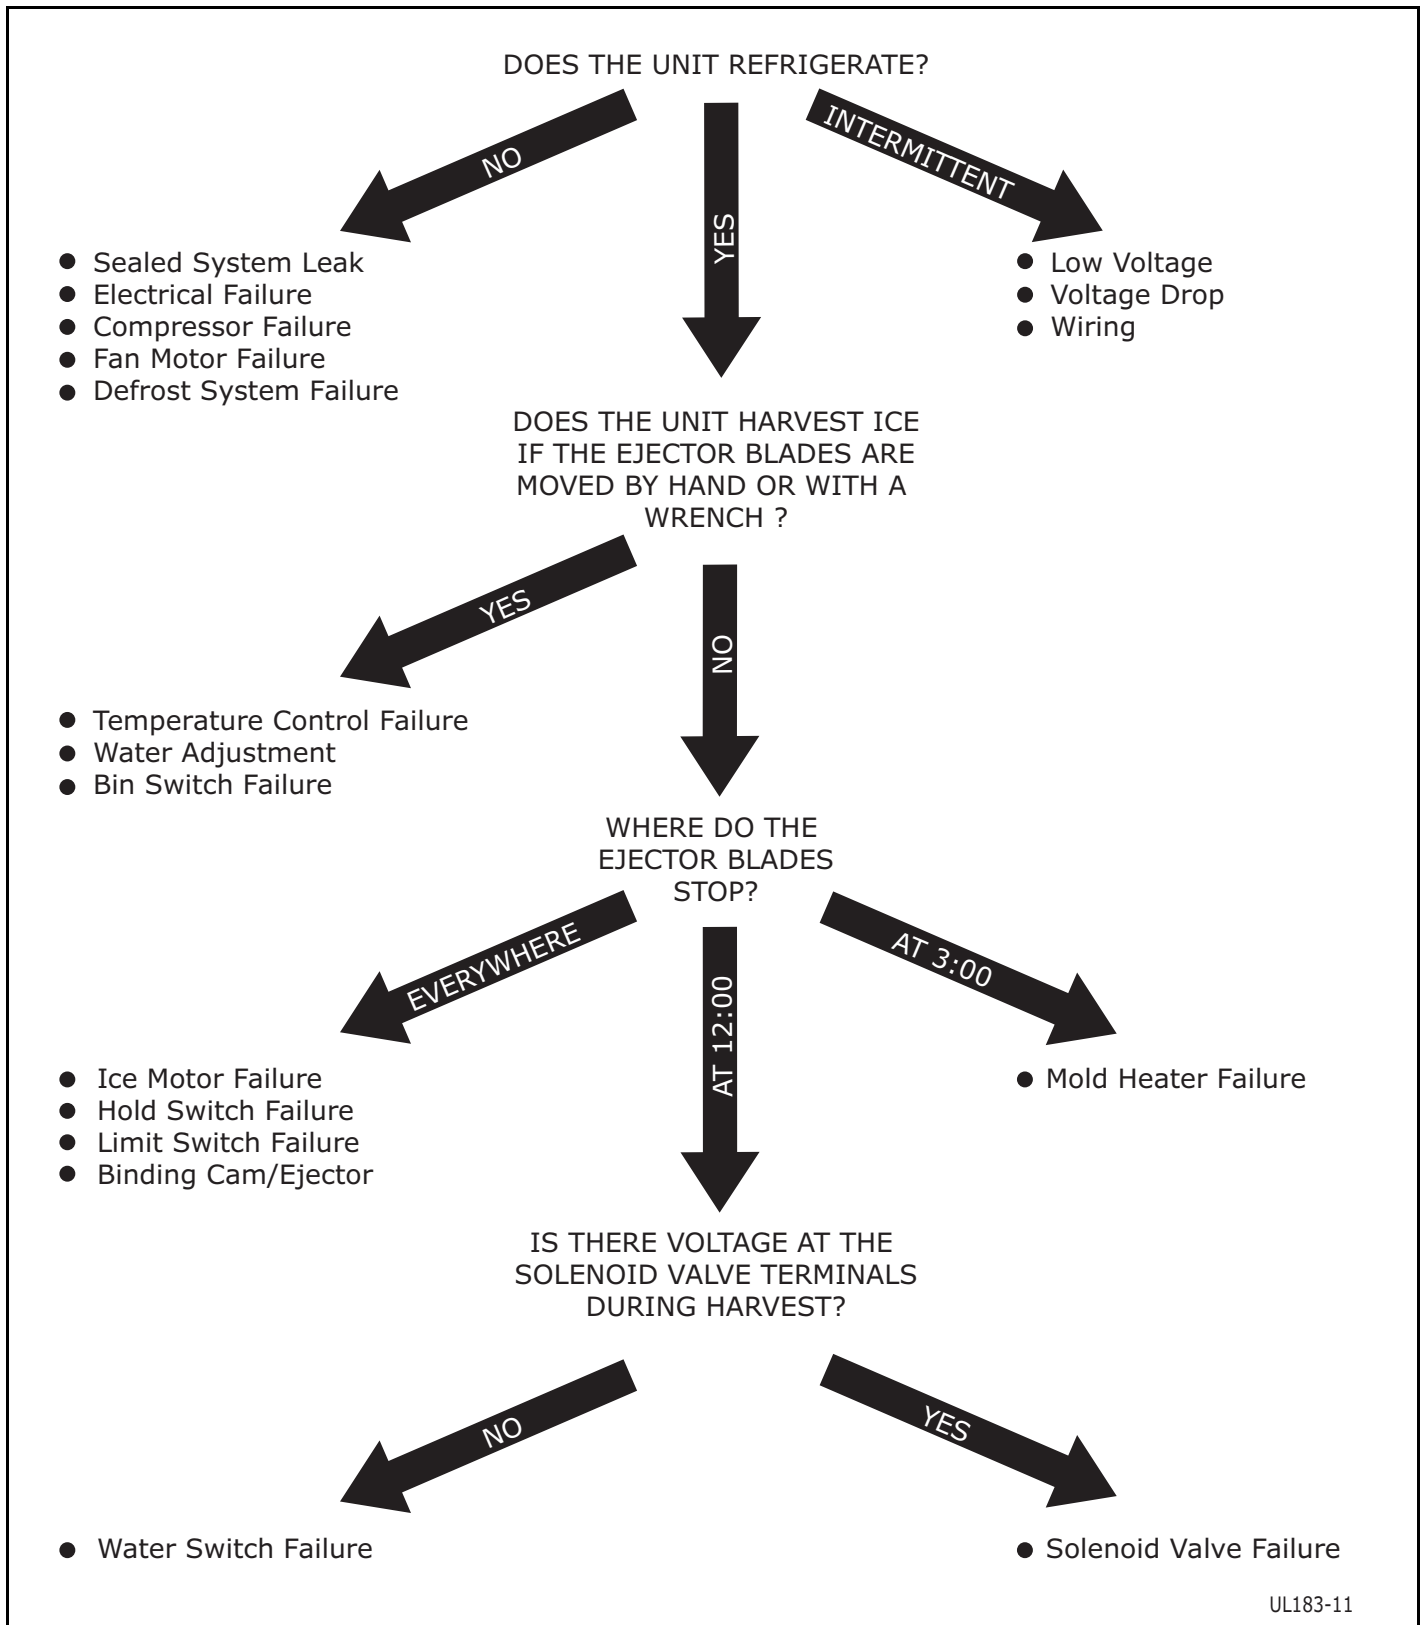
DOES THE UNIT REFRIGERATE?

NO

YES

INTERMITTENT

- Sealed System Leak
- Electrical Failure
- Compressor Failure
- Fan Motor Failure
- Defrost System Failure

- Low Voltage
- Voltage Drop
- Wiring

DOES THE UNIT HARVEST ICE IF THE EJECTOR BLADES ARE MOVED BY HAND OR WITH A WRENCH ?

YES

NO

- Temperature Control Failure
- Water Adjustment
- Bin Switch Failure

WHERE DO THE EJECTOR BLADES STOP?

EVERYWHERE

AT 12:00

AT 3:00

- Ice Motor Failure
- Hold Switch Failure
- Limit Switch Failure
- Binding Cam/Ejector

- Mold Heater Failure

IS THERE VOLTAGE AT THE SOLENOID VALVE TERMINALS DURING HARVEST?

NO

YES

- Water Switch Failure

- Solenoid Valve Failure

UL183-11